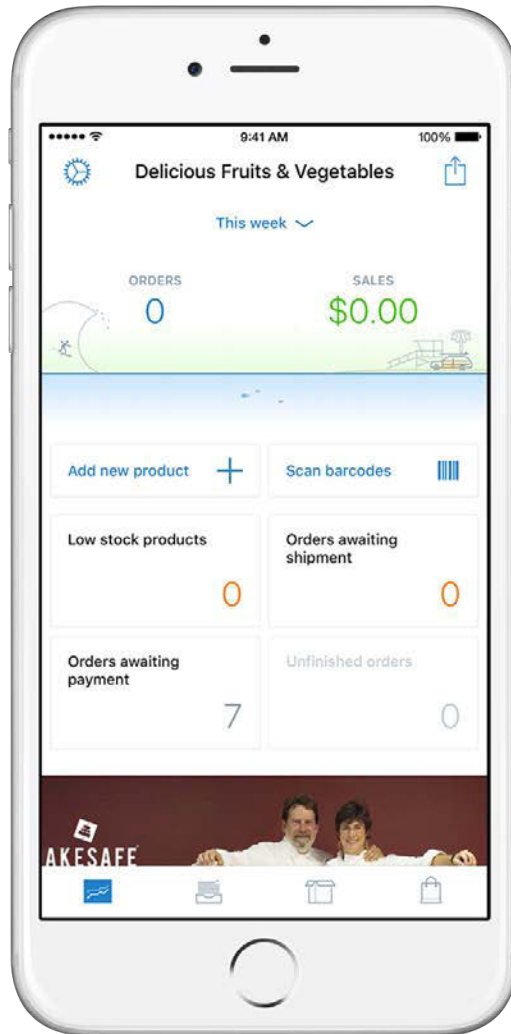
9:41 AM
100%

Delicious Fruits & Vegetables

This week

ORDERS
0

SALES
$0.00

Add new product

Scan barcodes

Low stock products
0

Orders awaiting shipment
0

Orders awaiting payment
7

Unfinished orders
0

AKESAFE